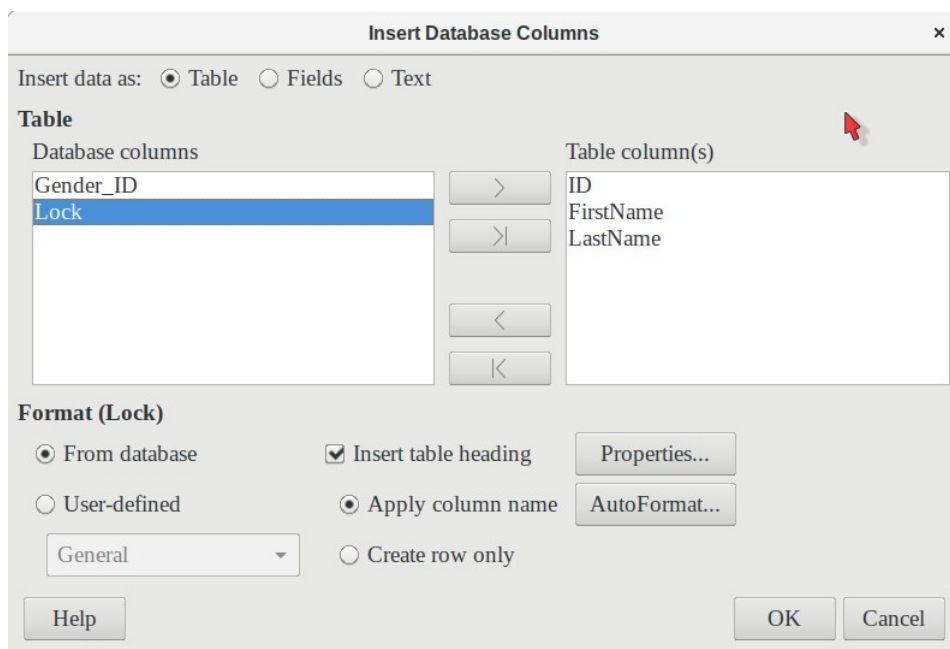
Insert Database Columns ×

Insert data as: Table Fields Text

Table

Database columns
Gender_ID
Lock

> >| < |<

Table column(s)
ID
FirstName
LastName

Format (Lock)

From database
User-defined
General

Insert table heading
Apply column name
Create row only

Properties...
AutoFormat...

Help

OK Cancel